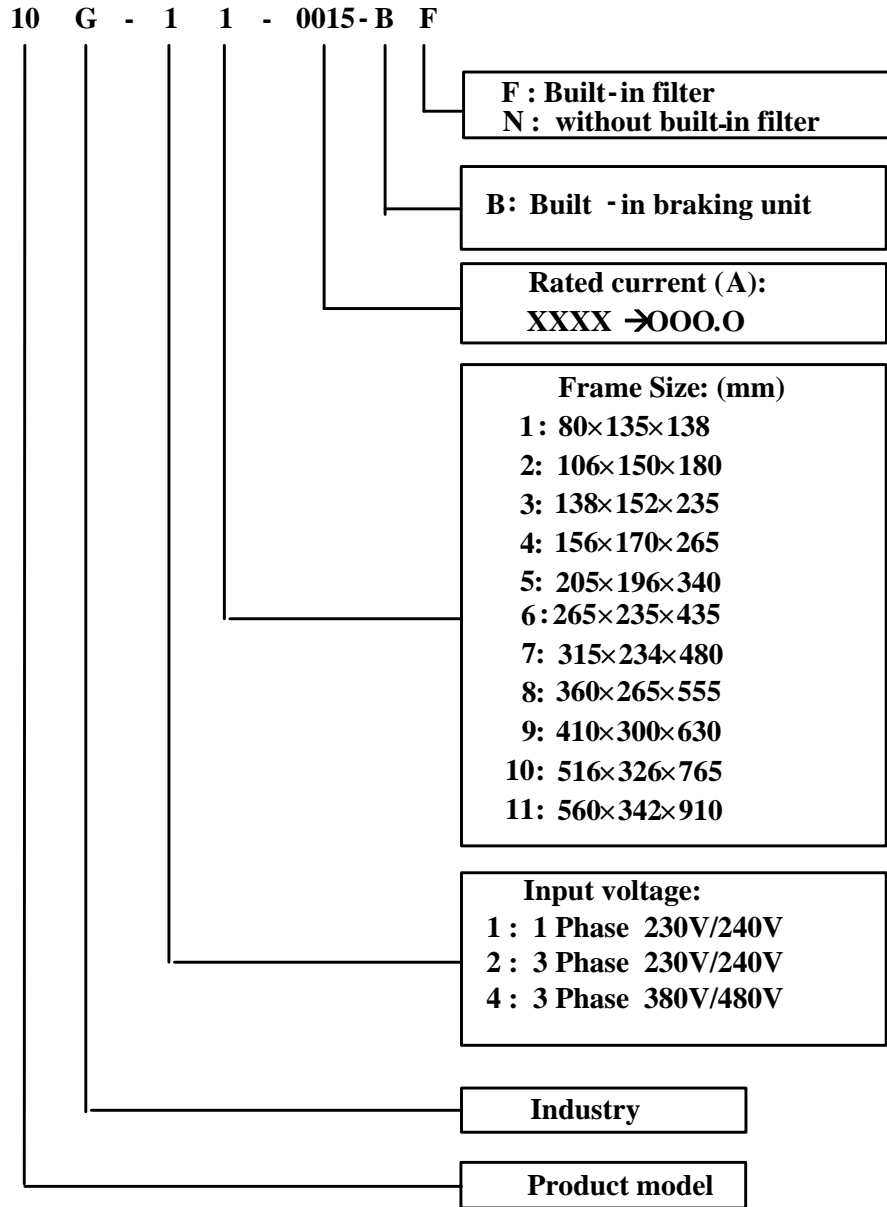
10 G - 1 1 - 0015 - B F

F : Built-in filter
N : without built-in filter

B: Built -in braking unit

Rated current (A):
XXXX →OOO.O

Frame Size: (mm)
1: 80×135×138
2: 106×150×180
3: 138×152×235
4: 156×170×265
5: 205×196×340
6: 265×235×435
7: 315×234×480
8: 360×265×555
9: 410×300×630
10: 516×326×765
11: 560×342×910

Input voltage:
1 : 1 Phase 230V/240V
2 : 3 Phase 230V/240V
4 : 3 Phase 380V/480V

Industry

Product model